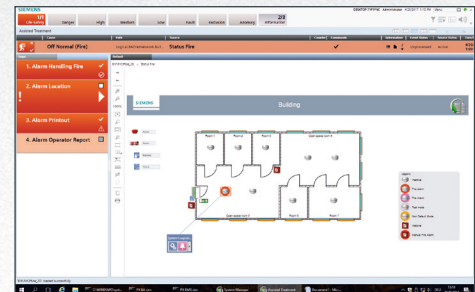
SIEMENS

1/1 Life Safety

Danger

High

Medium

Low

Fault

Isolated

Advisory

2/3 Information

Assisted Treatment

Off Normal (Fire)

Status Fire

1. Alarm Handling Fire

2. Alarm Location

3. Alarm Printout

4. Alarm Operator Report

SIEMENS

Building

Room 1

Room 2

Room 3

Room 4

Open space room 1

Open space room 2

Room 5

Room 6

Room 7

Legend